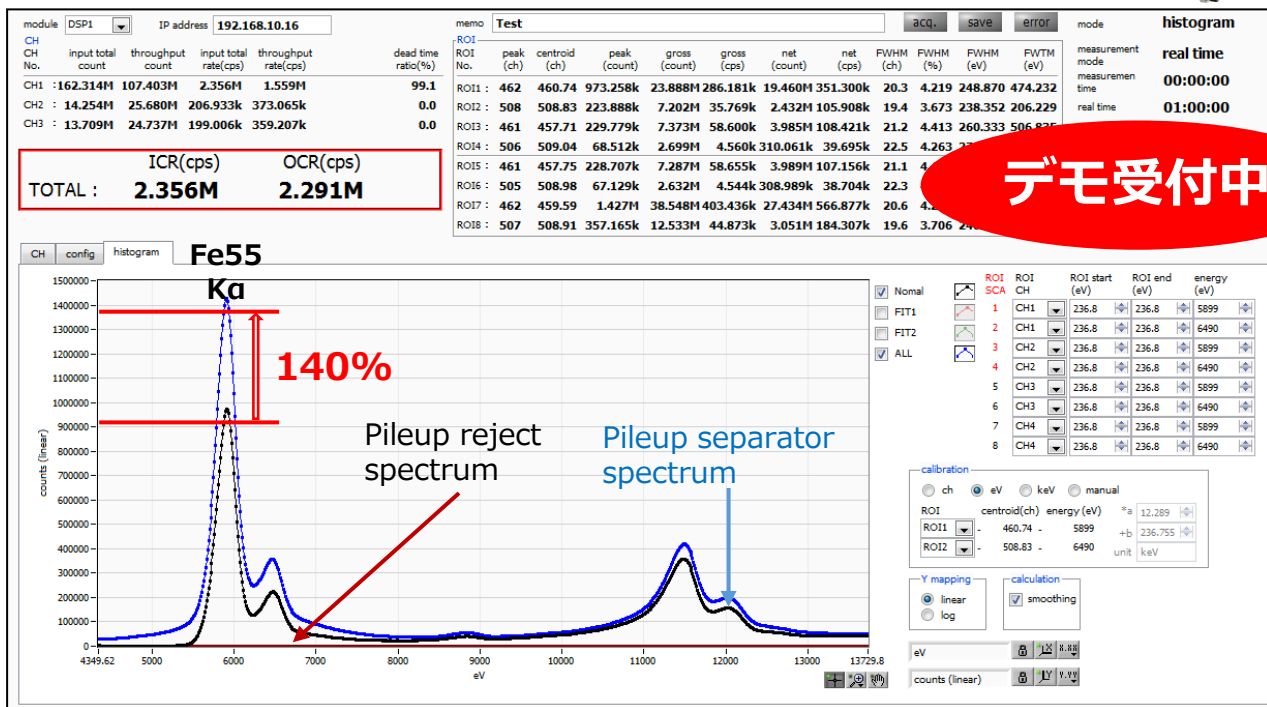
module DSP1 IP address 192.168.10.16

CH

| CH No. | input total count | throughput count | input total rate(cps) | throughput rate(cps) | dead time ratio(%) |
|---|---|---|---|---|---|
| CH1 | 162.314M | 107.403M | 2.356M | 1.559M | 99.1 |
| CH2 | 14.254M | 25.680M | 206.933k | 373.065k | 0.0 |
| CH3 | 13.709M | 24.737M | 199.006k | 359.207k | 0.0 |

| | ICR(cps) | OCR(cps) |
|---|---|---|
| TOTAL : | 2.356M | 2.291M |

memo Test

acq. save error

ROI

| ROI No. | peak (ch) | centroid (ch) | peak (count) | gross (count) | gross (cps) | net (count) | net (cps) | FWHM (ch) | FWHM (%) | FWHM (eV) | FWTM (eV) |
|---|---|---|---|---|---|---|---|---|---|---|---|
| ROI1 : | 462 | 460.74 | 973.258k | 23.888M | 286.181k | 19.460M | 351.300k | 20.3 | 4.219 | 248.870 | 474.232 |
| ROI2 : | 508 | 508.83 | 223.888k | 7.202M | 35.769k | 2.432M | 105.908k | 19.4 | 3.673 | 238.352 | 206.229 |
| ROI3 : | 461 | 457.71 | 229.779k | 7.373M | 58.600k | 3.985M | 108.421k | 21.2 | 4.413 | 260.333 | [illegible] |
| ROI4 : | 506 | 509.04 | 68.512k | 2.699M | 4.560k | 310.061k | 39.695k | 22.5 | 4.263 | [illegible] | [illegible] |
| ROI5 : | 461 | 457.75 | 228.707k | 7.287M | 58.655k | 3.989M | 107.156k | 21.1 | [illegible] | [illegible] | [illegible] |
| ROI6 : | 505 | 508.98 | 67.129k | 2.632M | 4.544k | 308.989k | 38.704k | 22.3 | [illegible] | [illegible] | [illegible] |
| ROI7 : | 462 | 459.59 | 1.427M | 38.548M | 403.436k | 27.434M | 566.877k | 20.6 | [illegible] | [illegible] | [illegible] |
| ROI8 : | 507 | 508.91 | 357.165k | 12.533M | 44.873k | 3.051M | 184.307k | 19.6 | 3.706 | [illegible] | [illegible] |

mode histogram
measurement mode real time
measuremen time 00:00:00
real time 01:00:00

デモ受付中

CH config histogram

Fe55 Kα

140%

Pileup reject spectrum

Pileup separator spectrum

1500000 1400000 1300000 1200000 1100000 1000000 900000 800000 700000 600000 500000 400000 300000 200000 100000 0
counts (linear)
4349.62 5000 6000 7000 8000 9000 10000 11000 12000 13000 13729.8
eV

Nomal
FIT1
FIT2
ALL

| ROI SCA | ROI CH | ROI start (eV) | ROI end (eV) | energy (eV) |
|---|---|---|---|---|
| 1 | CH1 | 236.8 | 236.8 | 5899 |
| 2 | CH1 | 236.8 | 236.8 | 6490 |
| 3 | CH2 | 236.8 | 236.8 | 5899 |
| 4 | CH2 | 236.8 | 236.8 | 6490 |
| 5 | CH3 | 236.8 | 236.8 | 5899 |
| 6 | CH3 | 236.8 | 236.8 | 6490 |
| 7 | CH4 | 236.8 | 236.8 | 5899 |
| 8 | CH4 | 236.8 | 236.8 | 6490 |

calibration
ch eV keV manual
ROI centroid(ch) energy (eV)
ROI1 - 460.74 - 5899
ROI2 - 508.83 - 6490
*a 12.289
+b 236.755
unit keV

Y mapping
linear
log

calculation
smoothing

eV
counts (linear)